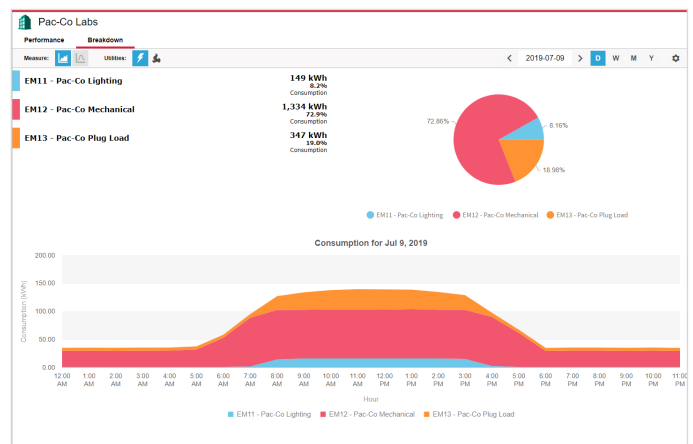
Pac-Co Labs

Performance Breakdown

Measure: Utilities:

< 2019-07-09 > D W M Y

EM11 - Pac-Co Lighting
149 kWh
8.2%
Consumption

EM12 - Pac-Co Mechanical
1,334 kWh
72.9%
Consumption

EM13 - Pac-Co Plug Load
347 kWh
19.0%
Consumption

72.86%
8.16%
18.98%

EM11 - Pac-Co Lighting EM12 - Pac-Co Mechanical EM13 - Pac-Co Plug Load

Consumption for Jul 9, 2019

Consumption (kWh)

200.00
150.00
100.00
50.00
0.00

12:00 AM 1:00 AM 2:00 AM 3:00 AM 4:00 AM 5:00 AM 6:00 AM 7:00 AM 8:00 AM 9:00 AM 10:00 AM 11:00 AM 12:00 PM 1:00 PM 2:00 PM 3:00 PM 4:00 PM 5:00 PM 6:00 PM 7:00 PM 8:00 PM 9:00 PM 10:00 PM 11:00 PM

Hour

EM11 - Pac-Co Lighting EM12 - Pac-Co Mechanical EM13 - Pac-Co Plug Load